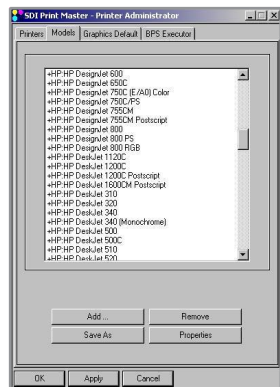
SDI Print Master - Printer Administrator

Printers | Models | Graphics Default | BPS Executor

+HP:HP DesignJet 600
+HP:HP DesignJet 650C
+HP:HP DesignJet 750C (E/A0) Color
+HP:HP DesignJet 750C/PS
+HP:HP DesignJet 755CM
+HP:HP DesignJet 755CM Postscript
+HP:HP DesignJet 800
+HP:HP DesignJet 800 PS
+HP:HP DesignJet 800 RGB
+HP:HP DeskJet 1120C
+HP:HP DeskJet 1200C
+HP:HP DeskJet 1200C Postscript
+HP:HP DeskJet 1600CM Postscript
+HP:HP DeskJet 310
+HP:HP DeskJet 320
+HP:HP DeskJet 340
+HP:HP DeskJet 340 (Monochrome)
+HP:HP DeskJet 500
+HP:HP DeskJet 500C
+HP:HP DeskJet 510
+HP:HP DeskJet 520

Add ... | Remove
Save As | Properties

OK | Apply | Cancel